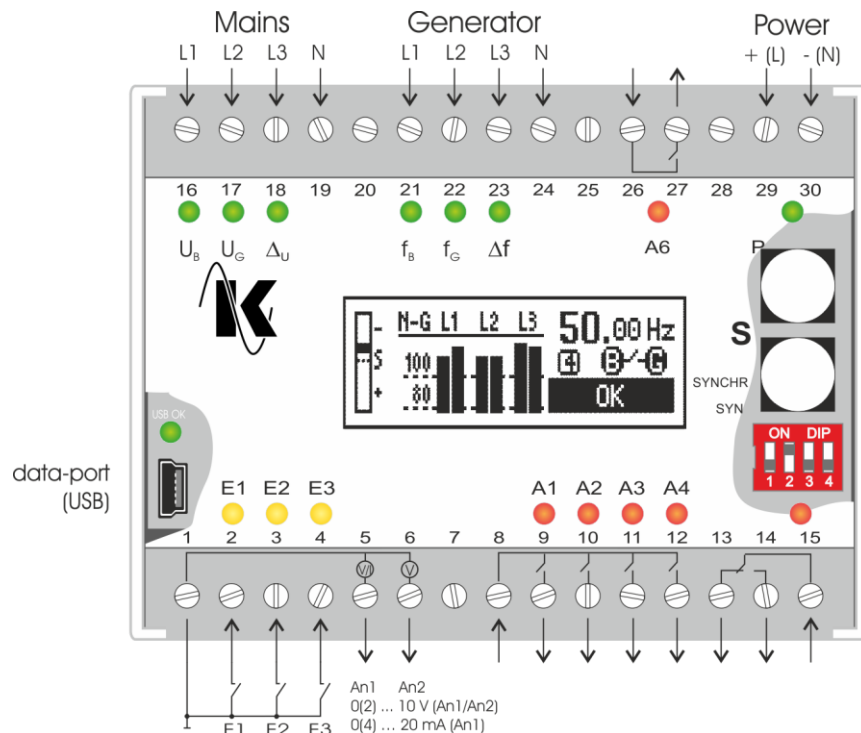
Mains

Generator

Power

L1 L2 L3 N

L1 L2 L3 N

+ (L) - (N)

16 17 18 19 20 21 22 23 24 25 26 27 28 29 30

$U_B$ $U_G$ $\Delta_U$

$f_B$ $f_G$ $\Delta f$

A6

P

N-G L1 L2 L3

50.00 Hz

100

80

④ B→G

OK

S

SYNCHR

SYN

ON DIP

1 2 3 4

USB OK

data-port (USB)

E1 E2 E3

A1 A2 A3 A4

1 2 3 4 5 6 7 8 9 10 11 12 13 14 15

V/I V

An1 An2

0(2) … 10 V (An1/An2)

0(4) … 20 mA (An1)

E1 E2 E3